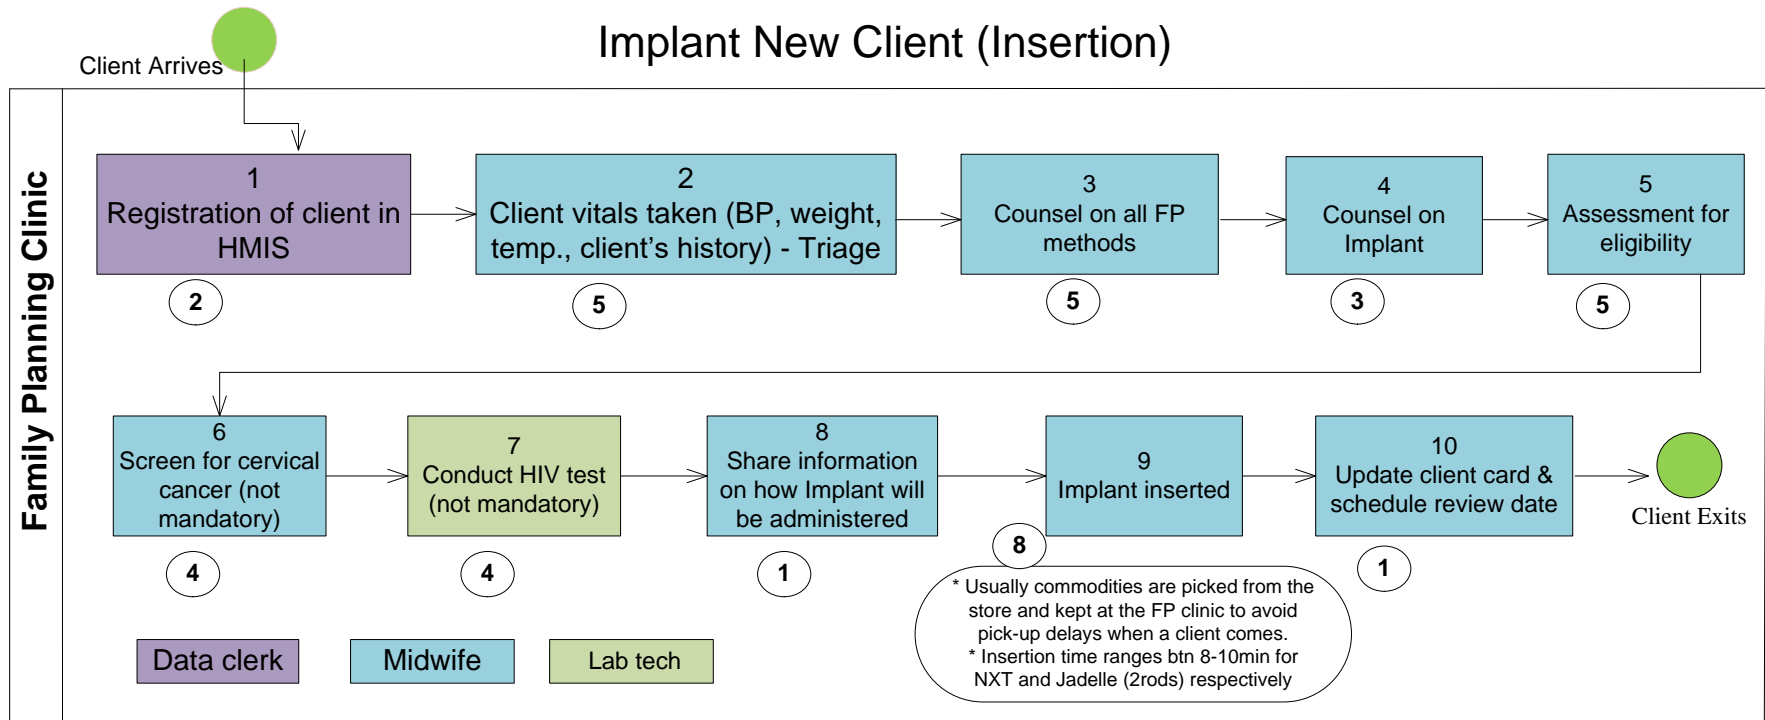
Implant New Client (Insertion)

Client Arrives

Family Planning Clinic

1
Registration of client in HMIS

2

2
Client vitals taken (BP, weight, temp., client's history) - Triage

5

3
Counsel on all FP methods

5

4
Counsel on Implant

3

5
Assessment for eligibility

5

6
Screen for cervical cancer (not mandatory)

4

7
Conduct HIV test (not mandatory)

4

8
Share information on how Implant will be administered

1

9
Implant inserted

8

10
Update client card & schedule review date

1

Client Exits

* Usually commodities are picked from the store and kept at the FP clinic to avoid pick-up delays when a client comes.
* Insertion time ranges btn 8-10min for NXT and Jadelle (2rods) respectively

Data clerk

Midwife

Lab tech